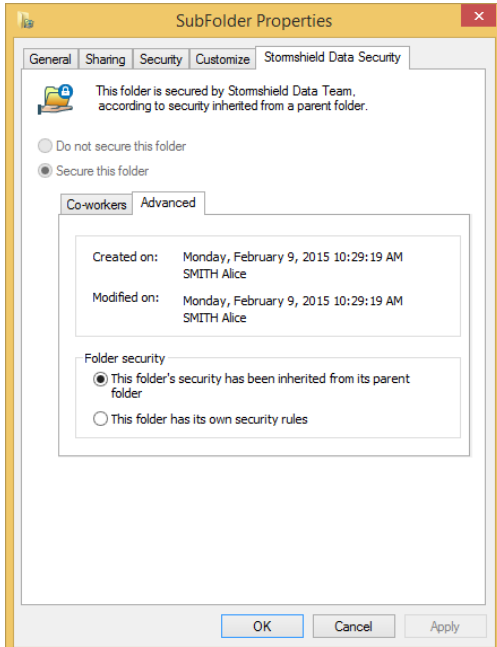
SubFolder Properties

General | Sharing | Security | Customize | Stormshield Data Security

This folder is secured by Stormshield Data Team, according to security inherited from a parent folder.

Do not secure this folder

Secure this folder

Co-workers | Advanced

Created on: Monday, February 9, 2015 10:29:19 AM
SMITH Alice

Modified on: Monday, February 9, 2015 10:29:19 AM
SMITH Alice

Folder security

This folder's security has been inherited from its parent folder

This folder has its own security rules

OK | Cancel | Apply